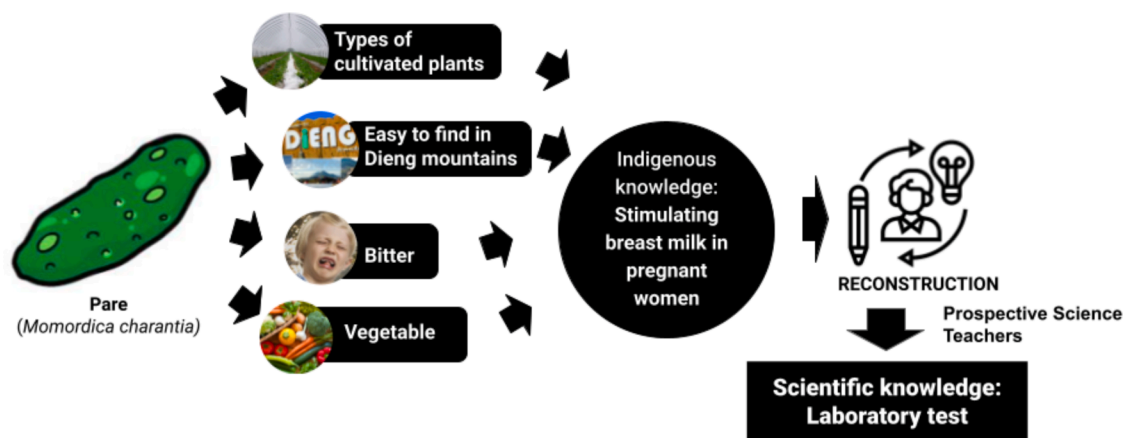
Pare
(Momordica charantia)

Types of cultivated plants

DIENG

Easy to find in Dieng mountains

Bitter

Vegetable

Indigenous knowledge:
Stimulating breast milk in pregnant women

RECONSTRUCTION

Prospective Science Teachers

Scientific knowledge:
Laboratory test